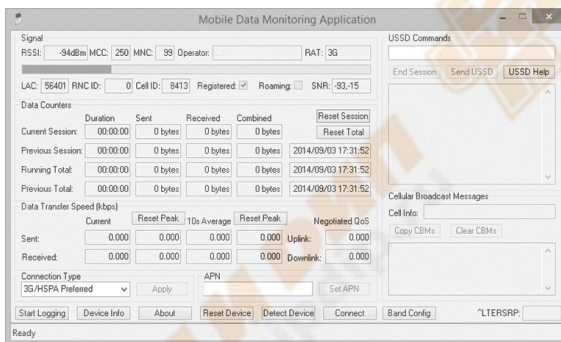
Mobile Data Monitoring Application

Signal
RSSI: -94dBm MCC: 250 MNC: 99 Operator: RAT: 3G

LAC: 56401 RNC ID: 0 Cell ID: 8413 Registered: ☑ Roaming: ☐ SNR: -93,-15

Data Counters

| | Duration | Sent | Received | Combined | |
|---|---|---|---|---|---|
| | | | | | Reset Session |
| Current Session: | 00:00:00 | 0 bytes | 0 bytes | 0 bytes | Reset Total |
| Previous Session: | 00:00:00 | 0 bytes | 0 bytes | 0 bytes | 2014/09/03 17:31:52 |
| Running Total: | 00:00:00 | 0 bytes | 0 bytes | 0 bytes | 2014/09/03 17:31:52 |
| Previous Total: | 00:00:00 | 0 bytes | 0 bytes | 0 bytes | 2014/09/03 17:31:52 |

Data Transfer Speed (kbps)

| | Current | Reset Peak | 10s Average | Reset Peak | Negotiated QoS | |
|---|---|---|---|---|---|---|
| Sent: | 0.000 | 0.000 | 0.000 | 0.000 | Uplink: | 0.000 |
| Received: | 0.000 | 0.000 | 0.000 | 0.000 | Downlink: | 0.000 |

Connection Type
3G/HSPA Preferred Apply

APN
Set APN

USSD Commands
End Session Send USSD USSD Help

Cellular Broadcast Messages
Cell Info:
Copy CBMs Clear CBMs

Start Logging Device Info About Reset Device Detect Device Connect Band Config ^LTERSRP:

Ready